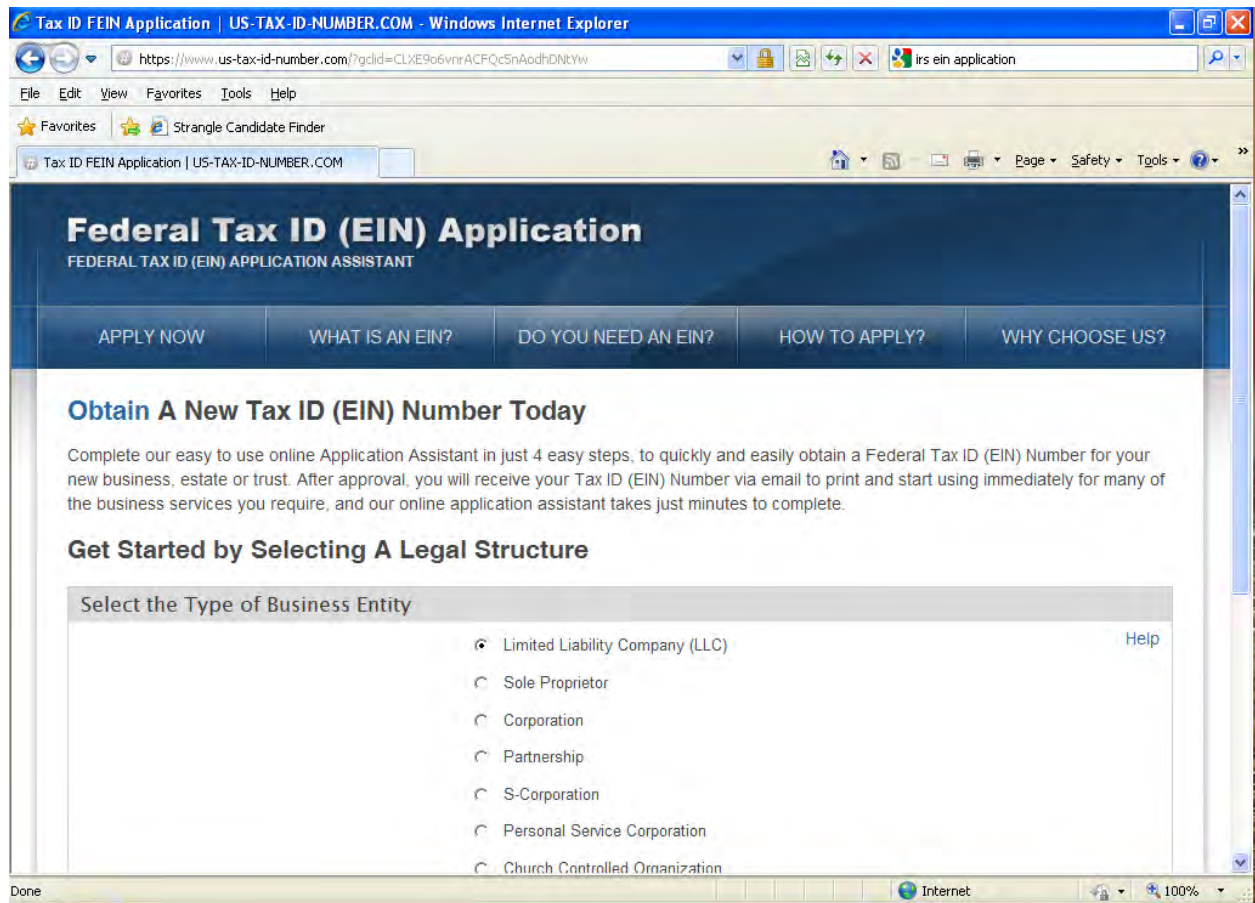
Tax ID FEIN Application | US-TAX-ID-NUMBER.COM - Windows Internet Explorer

https://www.us-tax-id-number.com/?gclid=CLXE9o6vnrACFQc5nAodhDNtYw

irs ein application

File Edit View Favorites Tools Help

Favorites Strangle Candidate Finder

Tax ID FEIN Application | US-TAX-ID-NUMBER.COM

Page Safety Tools

Federal Tax ID (EIN) Application
FEDERAL TAX ID (EIN) APPLICATION ASSISTANT

APPLY NOW WHAT IS AN EIN? DO YOU NEED AN EIN? HOW TO APPLY? WHY CHOOSE US?

Obtain A New Tax ID (EIN) Number Today

Complete our easy to use online Application Assistant in just 4 easy steps, to quickly and easily obtain a Federal Tax ID (EIN) Number for your new business, estate or trust. After approval, you will receive your Tax ID (EIN) Number via email to print and start using immediately for many of the business services you require, and our online application assistant takes just minutes to complete.

Get Started by Selecting A Legal Structure

Select the Type of Business Entity

Help

Limited Liability Company (LLC)
Sole Proprietor
Corporation
Partnership
S-Corporation
Personal Service Corporation
Church Controlled Organization

Done Internet 100%